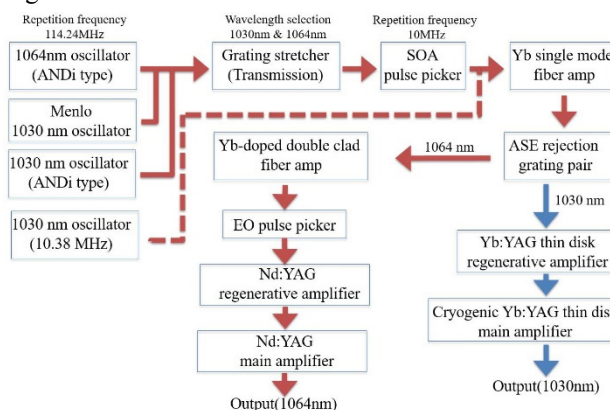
Repetition frequency 114.24MHz

1064nm oscillator (ANDi type)

Menlo 1030 nm oscillator

1030 nm oscillator (ANDi type)

1030 nm oscillator (10.38 MHz)

Wavelength selection 1030nm & 1064nm

Grating stretcher (Transmission)

Repetition frequency 10MHz

SOA pulse picker

Yb single mode fiber amp

ASE rejection grating pair

1064 nm

Yb-doped double clad fiber amp

EO pulse picker

Nd:YAG regenerative amplifier

Nd:YAG main amplifier

Output(1064nm)

1030 nm

Yb:YAG thin disk regenerative amplifier

Cryogenic Yb:YAG thin disk main amplifier

Output(1030nm)